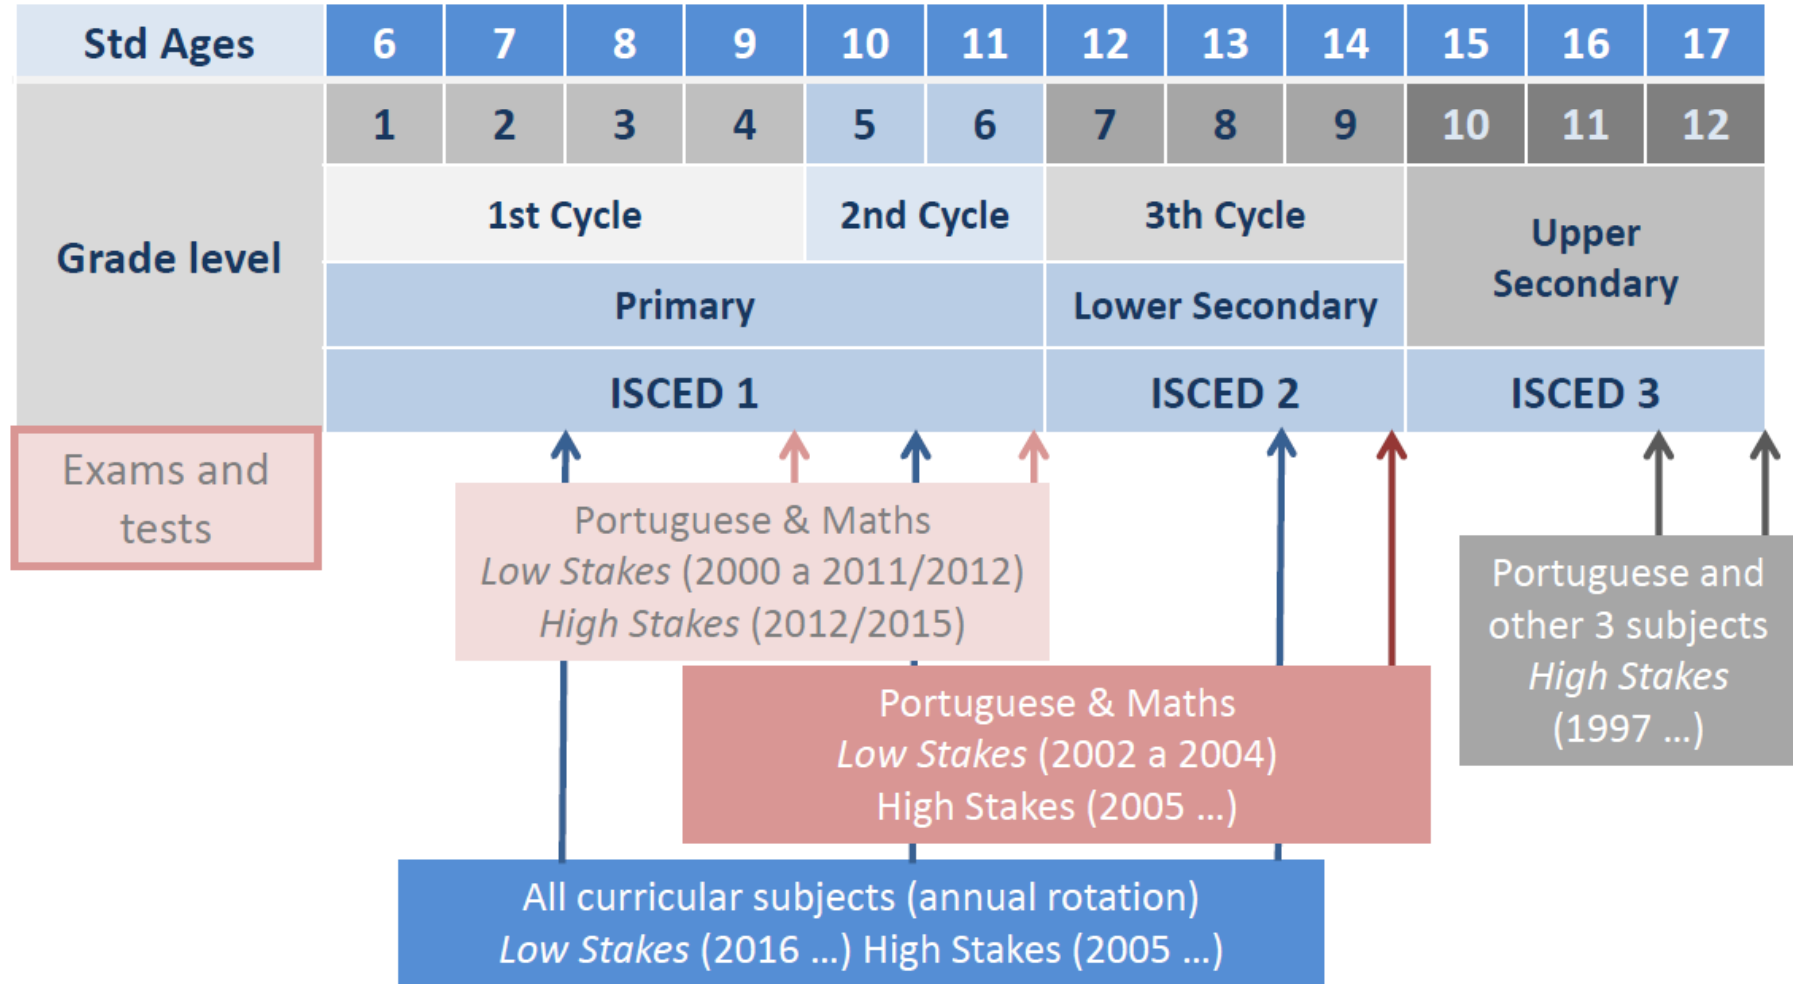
| Std Ages | 6 | 7 | 8 | 9 | 10 | 11 | 12 | 13 | 14 | 15 | 16 | 17 |
|---|---|---|---|---|---|---|---|---|---|---|---|---|
| Grade level | 1 | 2 | 3 | 4 | 5 | 6 | 7 | 8 | 9 | 10 | 11 | 12 |
| | 1st Cycle | | | | 2nd Cycle | | 3th Cycle | | | Upper Secondary | | |
| | Primary | | | | | | Lower Secondary | | | | | |
| | ISCED 1 | | | | | | ISCED 2 | | | ISCED 3 | | |

Exams and tests

Portuguese & Maths
Low Stakes (2000 a 2011/2012)
High Stakes (2012/2015)

Portuguese and other 3 subjects
High Stakes
(1997 ...)

Portuguese & Maths
Low Stakes (2002 a 2004)
High Stakes (2005 ...)

All curricular subjects (annual rotation)
Low Stakes (2016 ...) High Stakes (2005 ...)